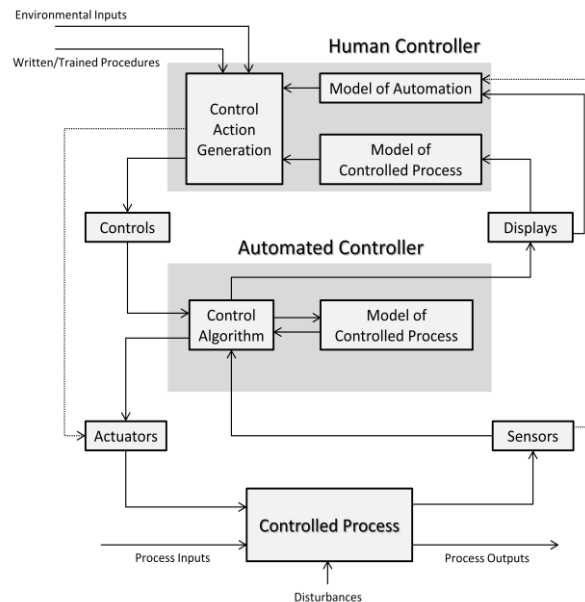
Environmental Inputs

Written/Trained Procedures

Human Controller

Model of Automation

Control Action Generation

Model of Controlled Process

Controls

Displays

Automated Controller

Control Algorithm

Model of Controlled Process

Actuators

Sensors

Controlled Process

Process Inputs

Process Outputs

Disturbances